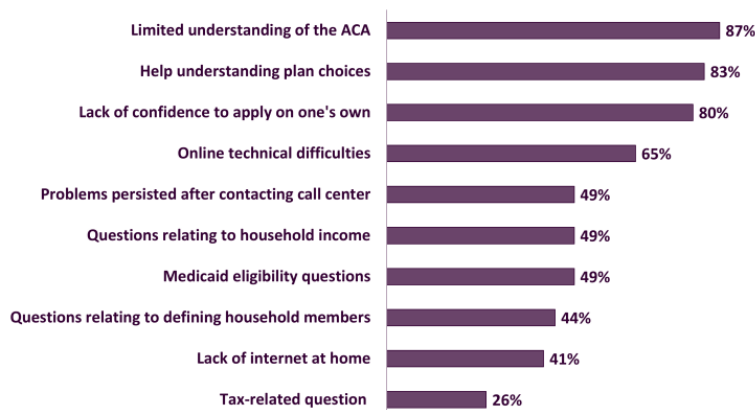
Limited understanding of the ACA 87%
Help understanding plan choices 83%
Lack of confidence to apply on one's own 80%
Online technical difficulties 65%
Problems persisted after contacting call center 49%
Questions relating to household income 49%
Medicaid eligibility questions 49%
Questions relating to defining household members 44%
Lack of internet at home 41%
Tax-related question 26%